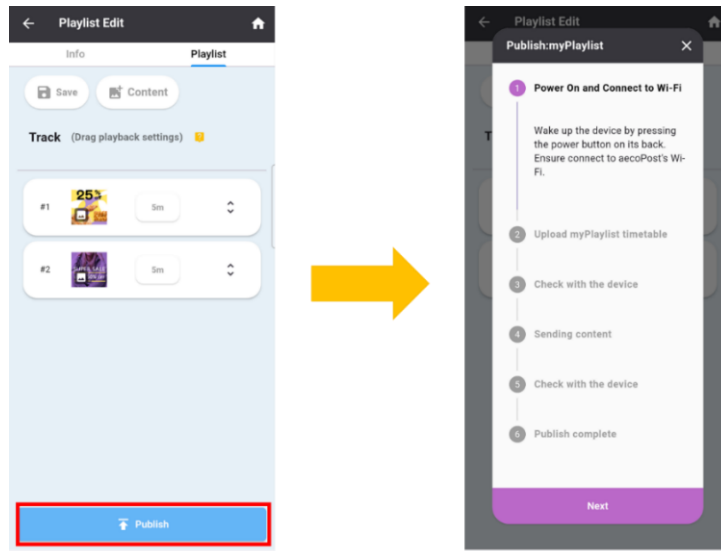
Playlist Edit

Info Playlist

Save Content

Track (Drag playback settings)

#1 25% 5m

#2 5m

Publish

Playlist Edit

Publish:myPlaylist

1 Power On and Connect to Wi-Fi

Wake up the device by pressing the power button on its back. Ensure connect to aecoPost's Wi-Fi.

2 Upload myPlaylist timetable

3 Check with the device

4 Sending content

5 Check with the device

6 Publish complete

Next